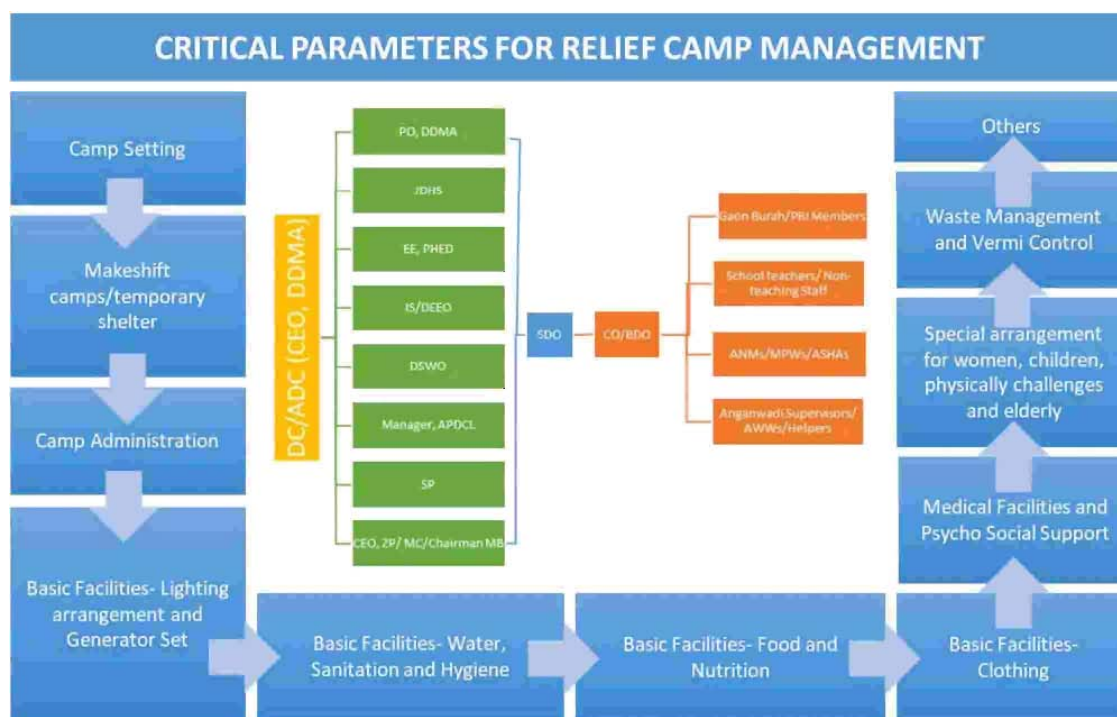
CRITICAL PARAMETERS FOR RELIEF CAMP MANAGEMENT

Camp Setting

Makeshift camps/temporary shelter

Camp Administration

Basic Facilities- Lighting arrangement and Generator Set

DC/ADC (CEO, DDMA)

PO, DDMA

JDHS

EE, PHED

IS/DEEO

DSWO

Manager, APDCL

SP

CEO, ZP/ MC/Chairman MB

SDO

CO/BDO

Gaon Burah/PRI Members

School teachers/ Non-teaching Staff

ANMs/MPWs/ASHAs

Anganwadi Supervisors/ AWWs/Helpers

Others

Waste Management and Vermi Control

Special arrangement for women, children, physically challenges and elderly

Medical Facilities and Psycho Social Support

Basic Facilities- Water, Sanitation and Hygiene

Basic Facilities- Food and Nutrition

Basic Facilities- Clothing